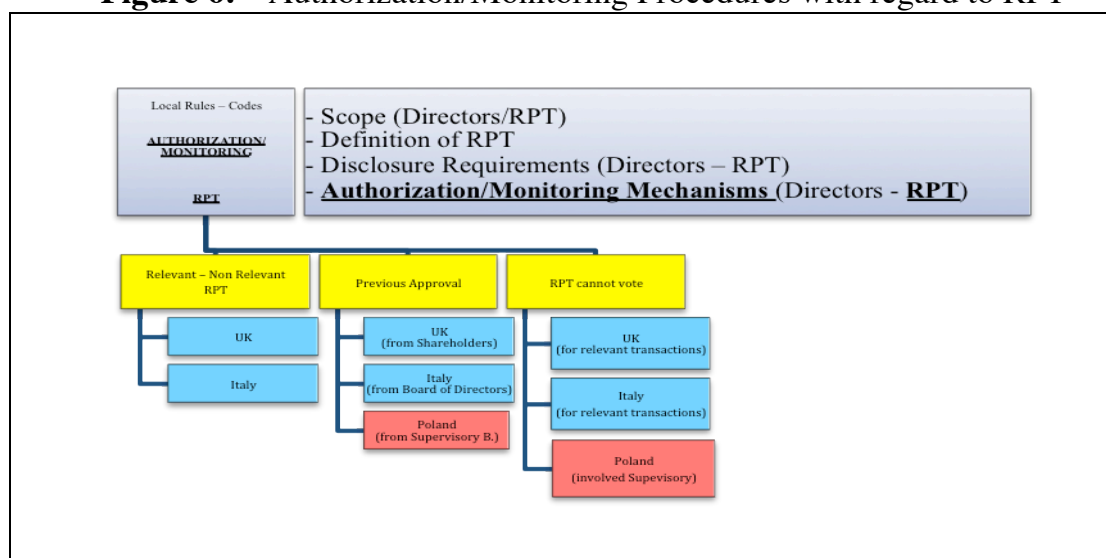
**Figure 6.** – Authorization/Monitoring Procedures with regard to RPT

Local Rules – Codes

AUTHORIZATION/ MONITORING

RPT

- Scope (Directors/RPT)
- Definition of RPT
- Disclosure Requirements (Directors – RPT)
- **Authorization/Monitoring Mechanisms** (Directors - **RPT**)

Relevant – Non Relevant RPT

UK

Italy

Previous Approval

UK (from Shareholders)

Italy (from Board of Directors)

Poland (from Supervisory B.)

RPT cannot vote

UK (for relevant transactions)

Italy (for relevant transactions)

Poland (involved Supevisory)